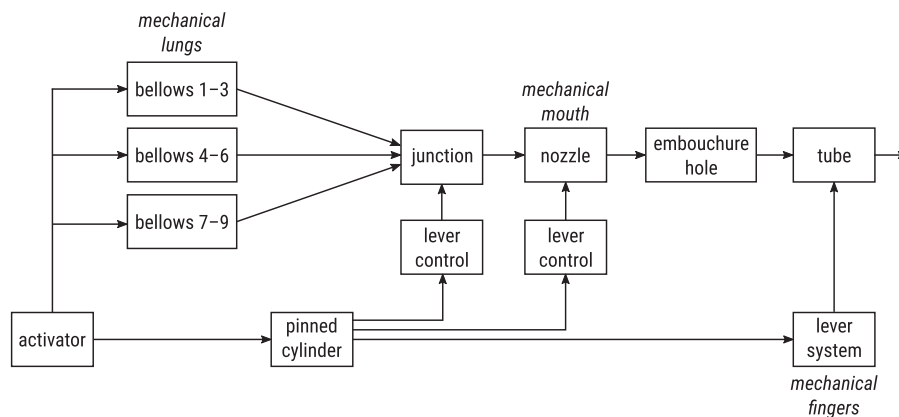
mechanical lungs

bellows 1–3

bellows 4–6

bellows 7–9

mechanical mouth

junction

nozzle

embouchure hole

tube

lever control

lever control

activator

pinned cylinder

lever system

mechanical fingers